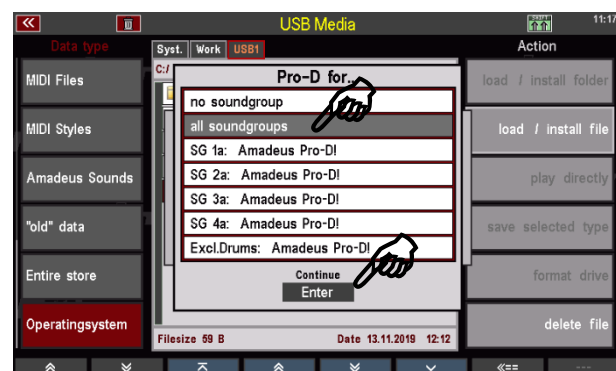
«

USB Media

11:17

Data type

MIDI Files

MIDI Styles

Amadeus Sounds

"old" data

Entire store

Operatingsystem

Syst. Work USB1

C:/

Pro-D for..

no soundgroup

all soundgroups

SG 1a: Amadeus Pro-D!

SG 2a: Amadeus Pro-D!

SG 3a: Amadeus Pro-D!

SG 4a: Amadeus Pro-D!

Excl.Drums: Amadeus Pro-D!

Continue

Enter

Filesize 59 B

Date 13.11.2019 12:12

Action

load / install folder

load / install file

play directly

save selected type

format drive

delete file